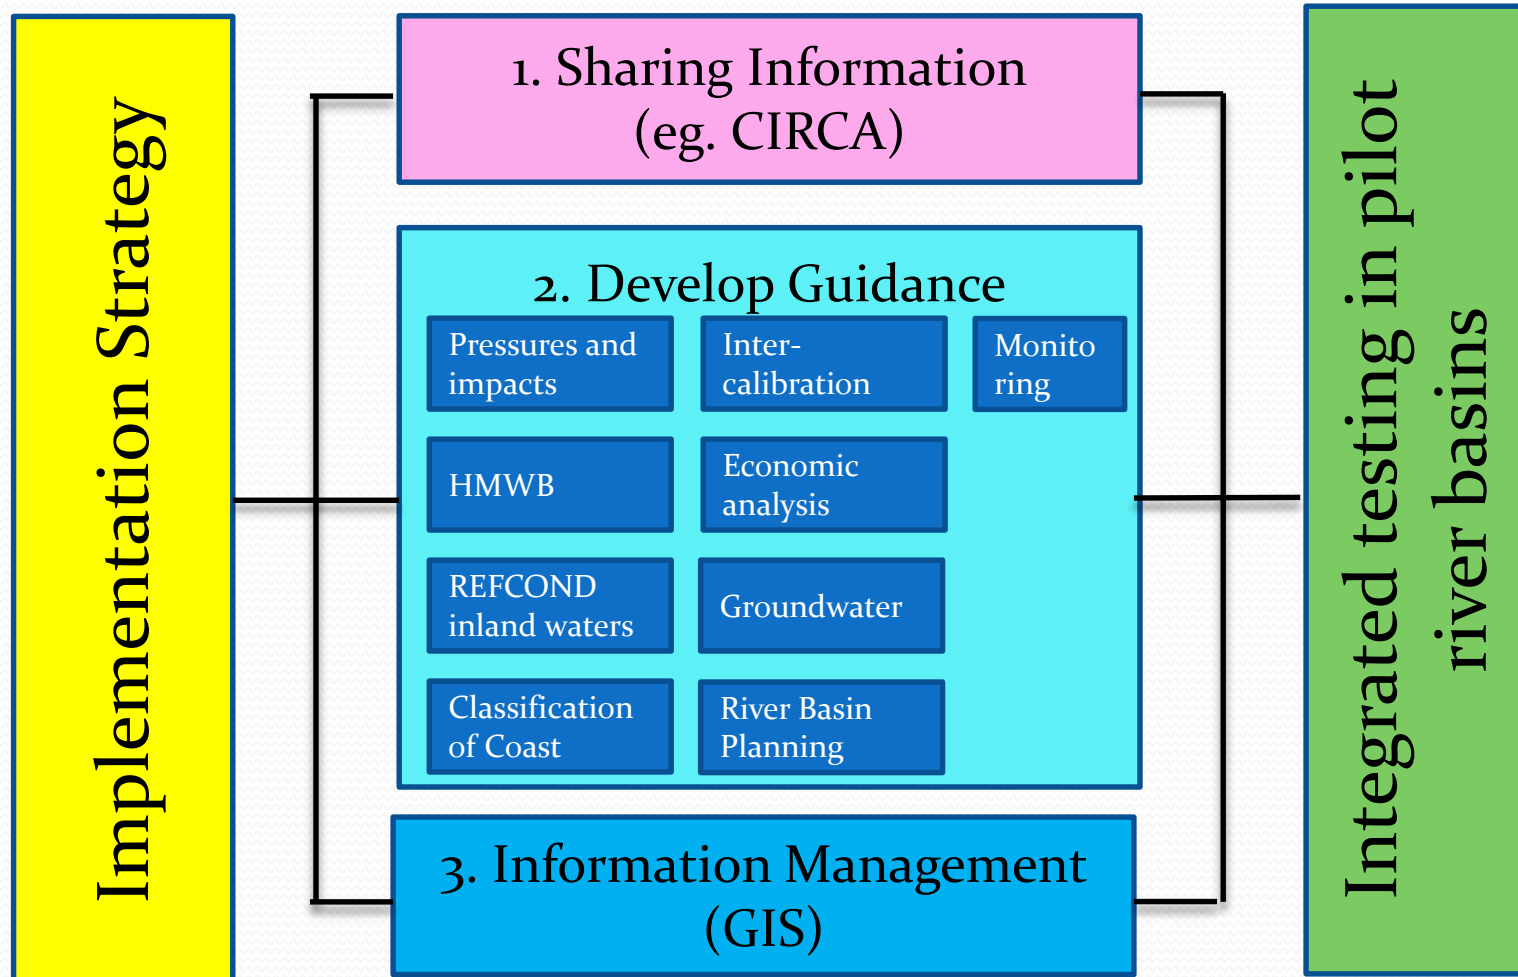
Implementation Strategy

1. Sharing Information (eg. CIRCA)

2. Develop Guidance

Pressures and impacts

Inter-calibration

Monito ring

HMWB

Economic analysis

REFCOND inland waters

Groundwater

Classification of Coast

River Basin Planning

3. Information Management (GIS)

Integrated testing in pilot river basins